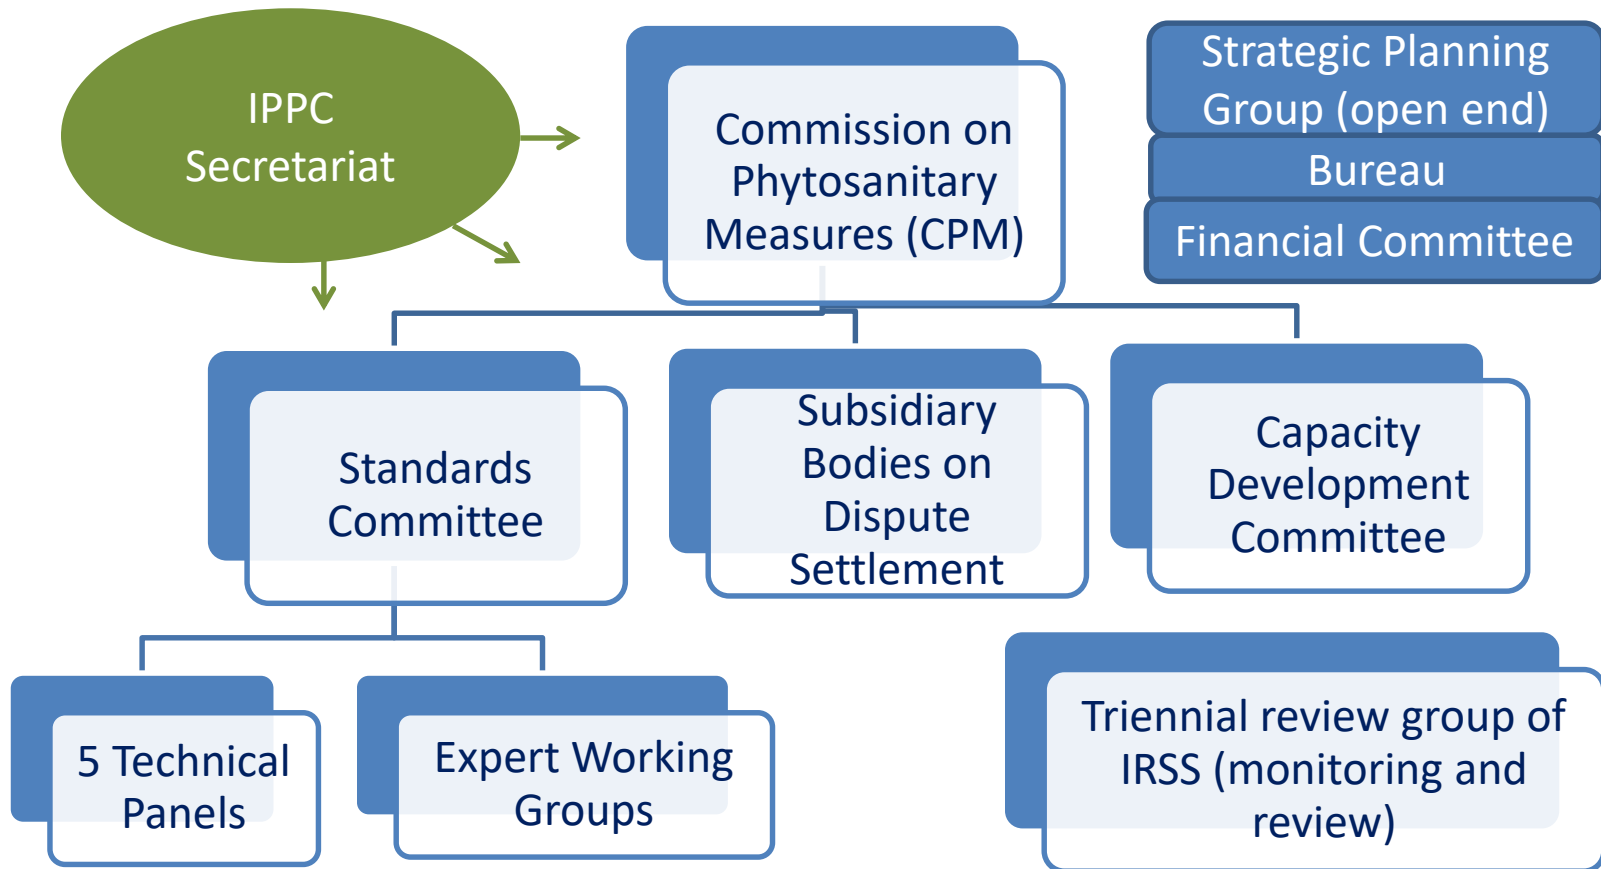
IPPC Secretariat

Commission on Phytosanitary Measures (CPM)

Strategic Planning Group (open end)

Bureau

Financial Committee

Standards Committee

Subsidiary Bodies on Dispute Settlement

Capacity Development Committee

5 Technical Panels

Expert Working Groups

Triennial review group of IRSS (monitoring and review)